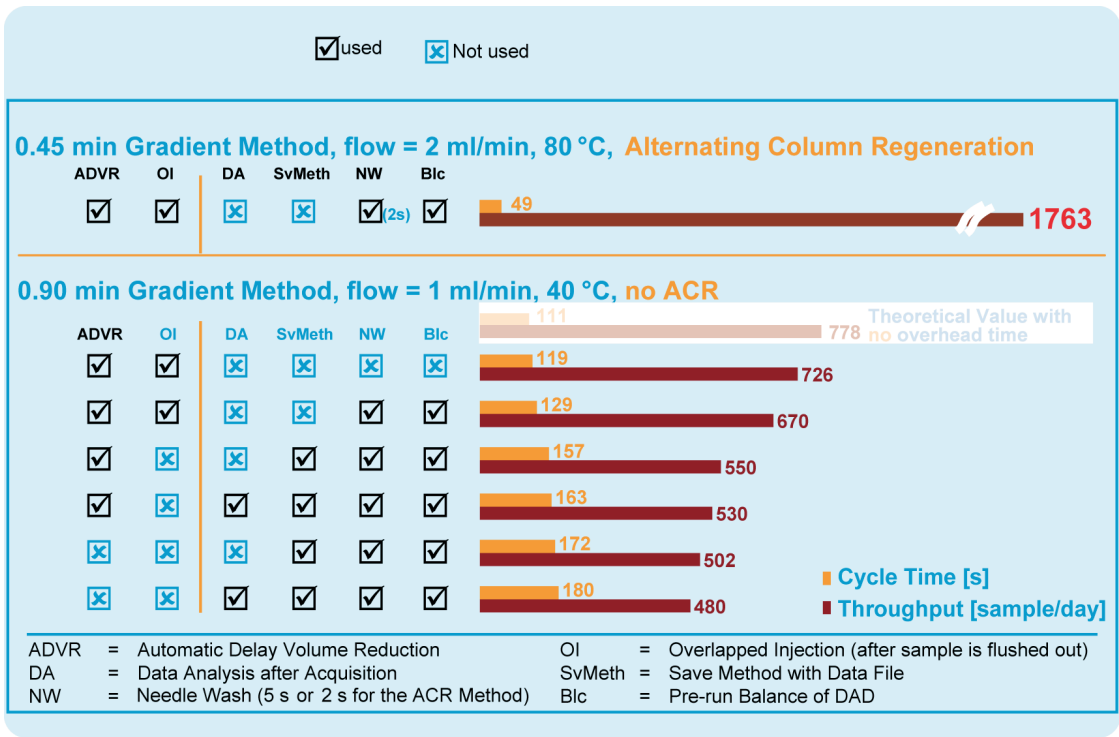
☑used ☒ Not used

0.45 min Gradient Method, flow = 2 ml/min, 80 °C, Alternating Column Regeneration

ADVR OI DA SvMeth NW Blc

☑ ☑ ☒ ☒ ☑(2s) ☑ 49 1763

0.90 min Gradient Method, flow = 1 ml/min, 40 °C, no ACR

ADVR OI DA SvMeth NW Blc

111 778 Theoretical Value with no overhead time

☑ ☑ ☒ ☒ ☒ ☒ 119 726

☑ ☑ ☒ ☒ ☑ ☑ 129 670

☑ ☒ ☒ ☑ ☑ ☑ 157 550

☑ ☒ ☑ ☑ ☑ ☑ 163 530

☒ ☒ ☒ ☑ ☑ ☑ 172 502

☒ ☒ ☑ ☑ ☑ ☑ 180 480

Cycle Time [s]
Throughput [sample/day]

ADVR = Automatic Delay Volume Reduction
DA = Data Analysis after Acquisition
NW = Needle Wash (5 s or 2 s for the ACR Method)
OI = Overlapped Injection (after sample is flushed out)
SvMeth = Save Method with Data File
Blc = Pre-run Balance of DAD